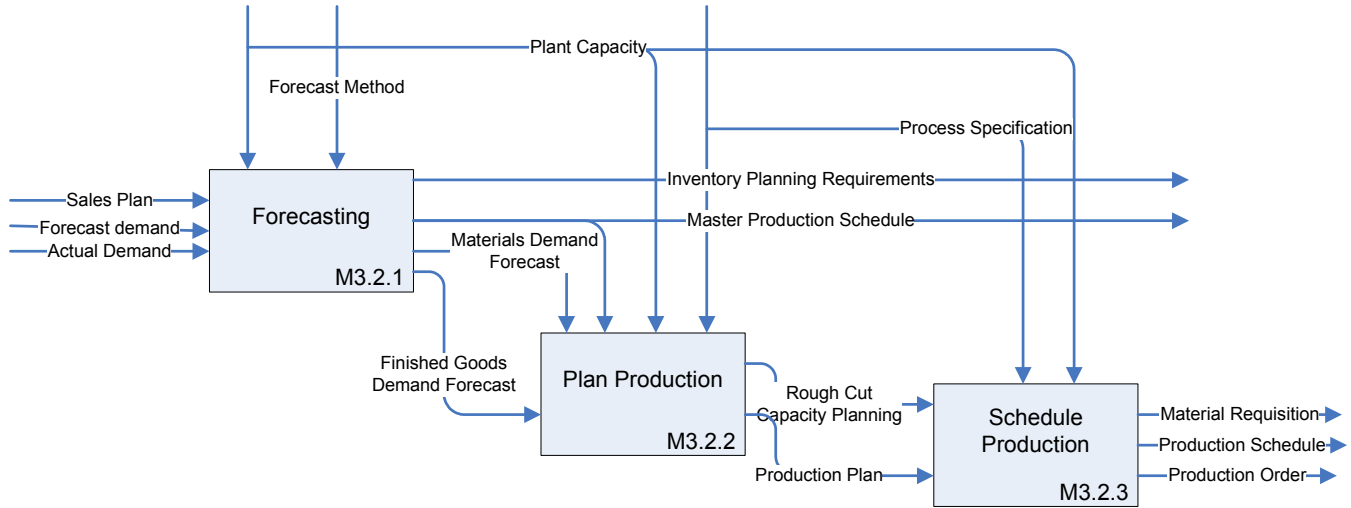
Plant Capacity

Forecast Method

Process Specification

Inventory Planning Requirements

Master Production Schedule

Sales Plan

Forecast demand

Actual Demand

Forecasting

M3.2.1

Materials Demand Forecast

Finished Goods Demand Forecast

Plan Production

M3.2.2

Rough Cut Capacity Planning

Production Plan

Schedule Production

M3.2.3

Material Requisition

Production Schedule

Production Order